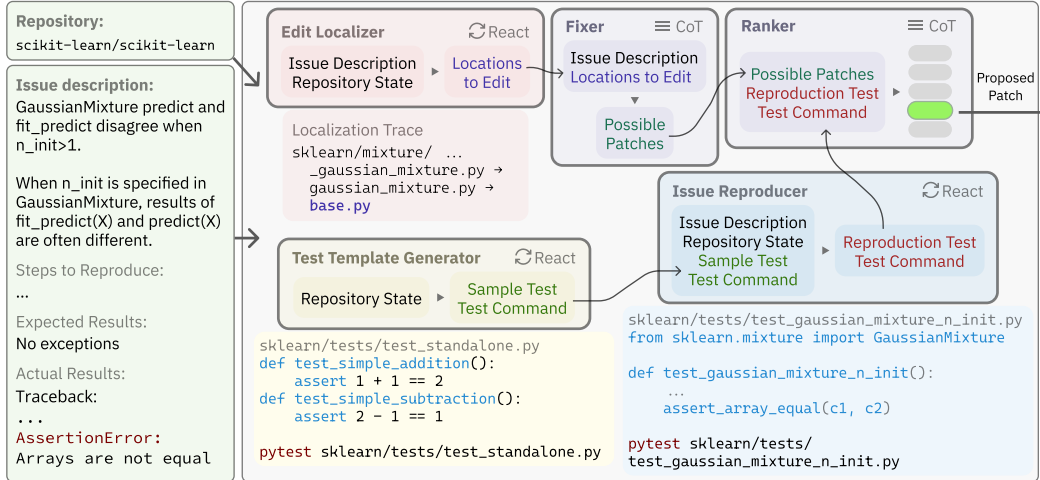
Repository:
scikit-learn/scikit-learn

Issue description:
GaussianMixture predict and fit_predict disagree when n_init>1.

When n_init is specified in GaussianMixture, results of fit_predict(X) and predict(X) are often different.

Steps to Reproduce:
...

Expected Results:
No exceptions

Actual Results:
Traceback:
...
AssertionError:
Arrays are not equal

Edit Localizer React
Issue Description
Repository State
Locations to Edit

Localization Trace
sklearn/mixture/ ...
_gaussian_mixture.py →
gaussian_mixture.py →
base.py

Fixer CoT
Issue Description
Locations to Edit
Possible Patches

Ranker CoT
Possible Patches
Reproduction Test
Test Command
Proposed Patch

Issue Reproducer React
Issue Description
Repository State
Sample Test
Test Command
Reproduction Test
Test Command

Test Template Generator React
Repository State
Sample Test
Test Command

sklearn/tests/test_standalone.py
def test_simple_addition():
    assert 1 + 1 == 2
def test_simple_subtraction():
    assert 2 - 1 == 1

pytest sklearn/tests/test_standalone.py

sklearn/tests/test_gaussian_mixture_n_init.py
from sklearn.mixture import GaussianMixture

def test_gaussian_mixture_n_init():
    ...
    assert_array_equal(c1, c2)

pytest sklearn/tests/
test_gaussian_mixture_n_init.py